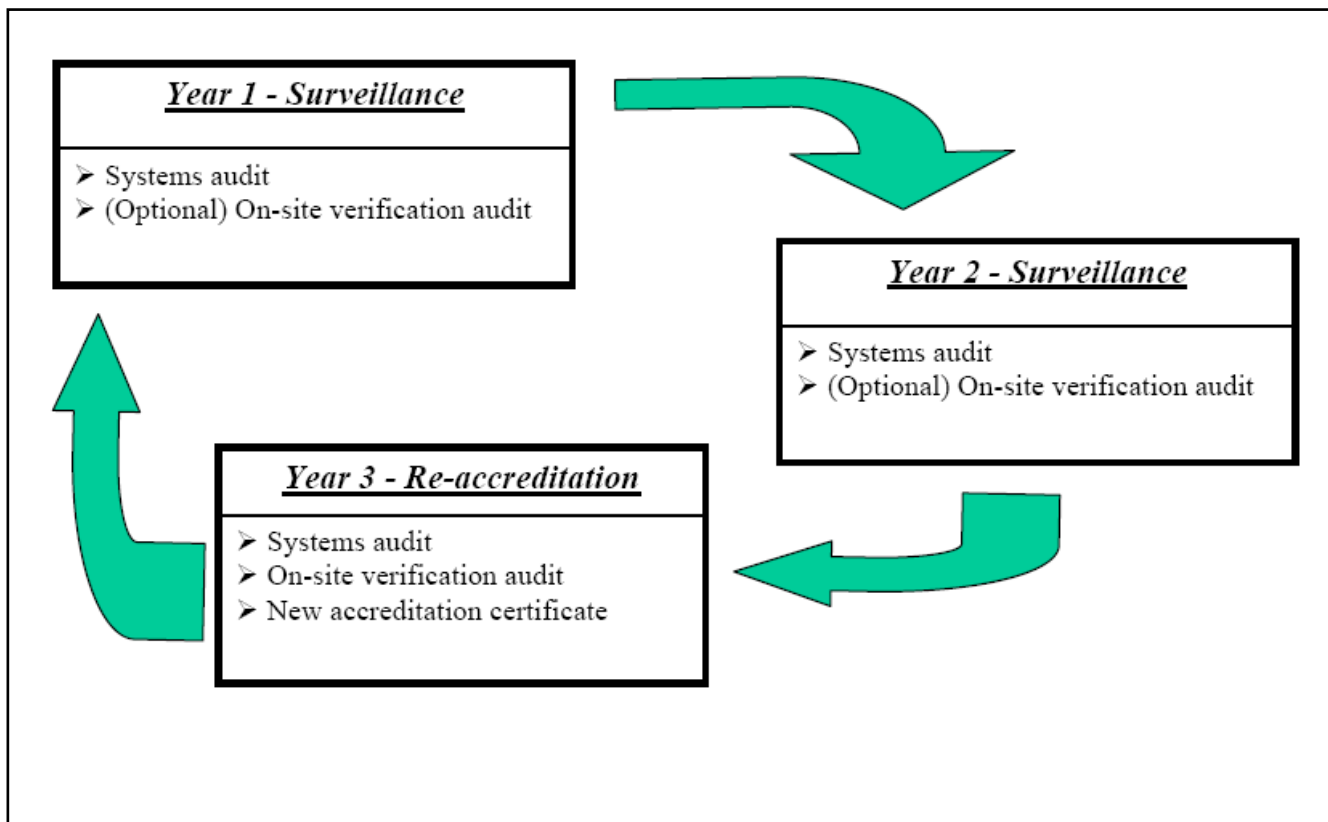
Year 1 - Surveillance

➢ Systems audit
➢ (Optional) On-site verification audit

Year 2 - Surveillance

➢ Systems audit
➢ (Optional) On-site verification audit

Year 3 - Re-accreditation

➢ Systems audit
➢ On-site verification audit
➢ New accreditation certificate